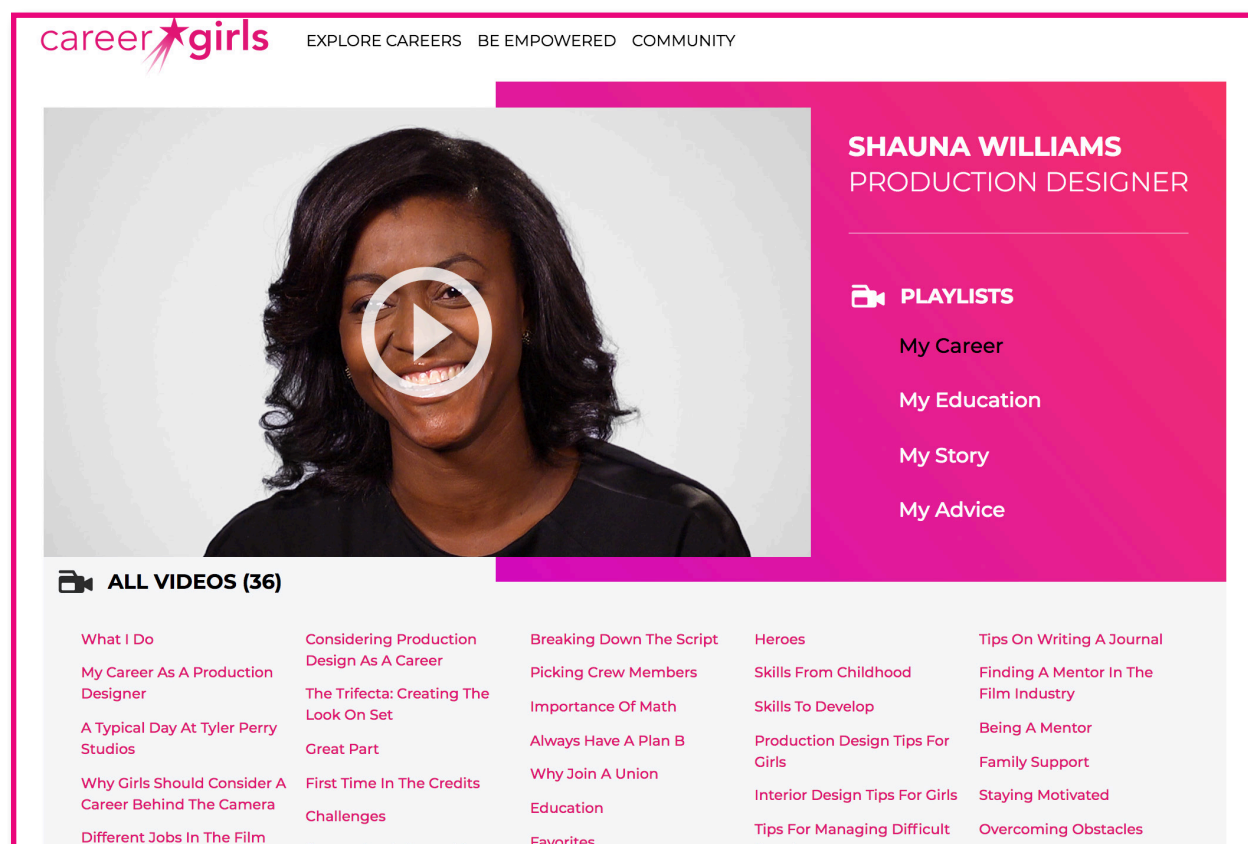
career girls

EXPLORE CAREERS BE EMPOWERED COMMUNITY

SHAUNA WILLIAMS
PRODUCTION DESIGNER

PLAYLISTS
My Career
My Education
My Story
My Advice

ALL VIDEOS (36)

What I Do
My Career As A Production Designer
A Typical Day At Tyler Perry Studios
Why Girls Should Consider A Career Behind The Camera
Different Jobs In The Film

Considering Production Design As A Career
The Trifecta: Creating The Look On Set
Great Part
First Time In The Credits
Challenges

Breaking Down The Script
Picking Crew Members
Importance Of Math
Always Have A Plan B
Why Join A Union
Education
Favorites

Heroes
Skills From Childhood
Skills To Develop
Production Design Tips For Girls
Interior Design Tips For Girls
Tips For Managing Difficult

Tips On Writing A Journal
Finding A Mentor In The Film Industry
Being A Mentor
Family Support
Staying Motivated
Overcoming Obstacles